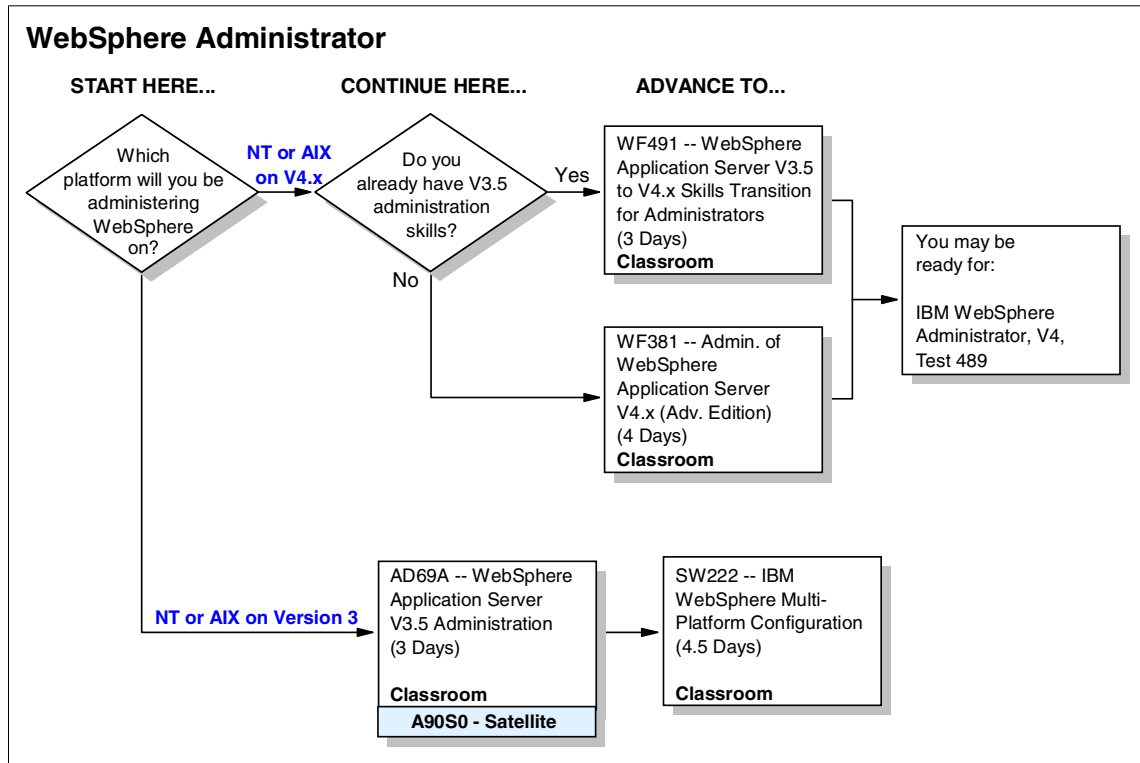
WebSphere Administrator

START HERE...

CONTINUE HERE...

ADVANCE TO...

Which platform will you be administering WebSphere on?

NT or AIX on V4.x

Do you already have V3.5 administration skills?

Yes

No

WF491 -- WebSphere Application Server V3.5 to V4.x Skills Transition for Administrators (3 Days)
Classroom

WF381 -- Admin. of WebSphere Application Server V4.x (Adv. Edition) (4 Days)
Classroom

You may be ready for:

IBM WebSphere Administrator, V4, Test 489

NT or AIX on Version 3

AD69A -- WebSphere Application Server V3.5 Administration (3 Days)

Classroom

A90S0 - Satellite

SW222 -- IBM WebSphere Multi-Platform Configuration (4.5 Days)

Classroom